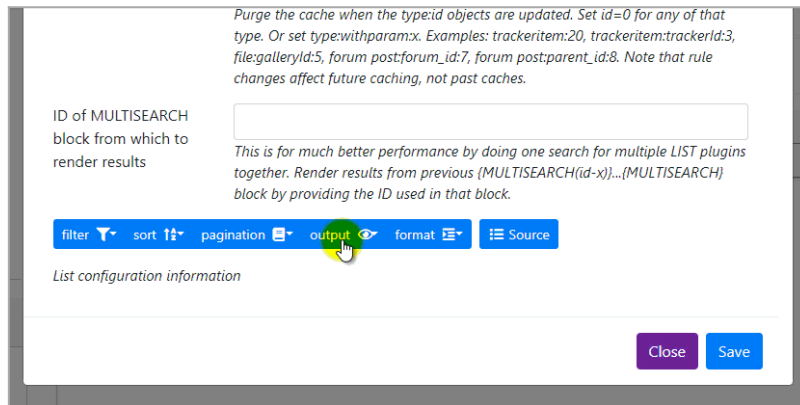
Purge the cache when the type:id objects are updated. Set id=0 for any of that type. Or set type:withparam:x. Examples: trackeritem:20, trackeritem:trackerId:3, file:galleryId:5, forum post:forum_id:7, forum post:parent_id:8. Note that rule changes affect future caching, not past caches.

ID of MULTISEARCH block from which to render results

This is for much better performance by doing one search for multiple LIST plugins together. Render results from previous {MULTISEARCH(id-x)}...{MULTISEARCH} block by providing the ID used in that block.

filter sort pagination output format Source

List configuration information

Close Save